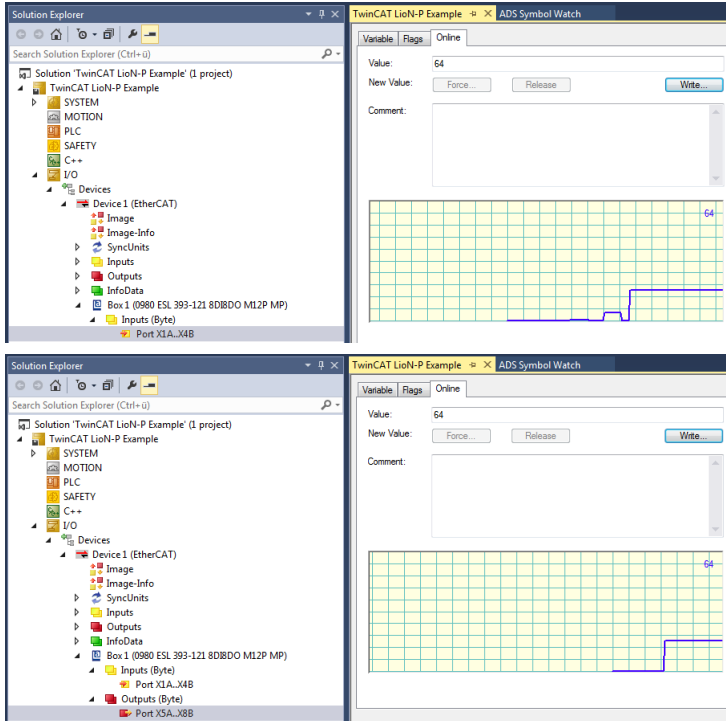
Solution Explorer

Search Solution Explorer (Ctrl+ü)

Solution 'TwinCAT LioN-P Example' (1 project)
TwinCAT LioN-P Example
SYSTEM
MOTION
PLC
SAFETY
C++
I/O
Devices
Device 1 (EtherCAT)
Image
Image-Info
SyncUnits
Inputs
Outputs
InfoData
Box 1 (0980 ESL 393-121 8DI8DO M12P MP)
Inputs (Byte)
Port X1A..X4B

TwinCAT LioN-P Example
ADS Symbol Watch

Variable Flags Online

Value: 64
New Value: Force... Release Write...
Comment:

64

Solution Explorer

Search Solution Explorer (Ctrl+ü)

Solution 'TwinCAT LioN-P Example' (1 project)
TwinCAT LioN-P Example
SYSTEM
MOTION
PLC
SAFETY
C++
I/O
Devices
Device 1 (EtherCAT)
Image
Image-Info
SyncUnits
Inputs
Outputs
InfoData
Box 1 (0980 ESL 393-121 8DI8DO M12P MP)
Inputs (Byte)
Port X1A..X4B
Outputs (Byte)
Port X5A..X8B

TwinCAT LioN-P Example
ADS Symbol Watch

Variable Flags Online

Value: 64
New Value: Force... Release Write...
Comment:

64